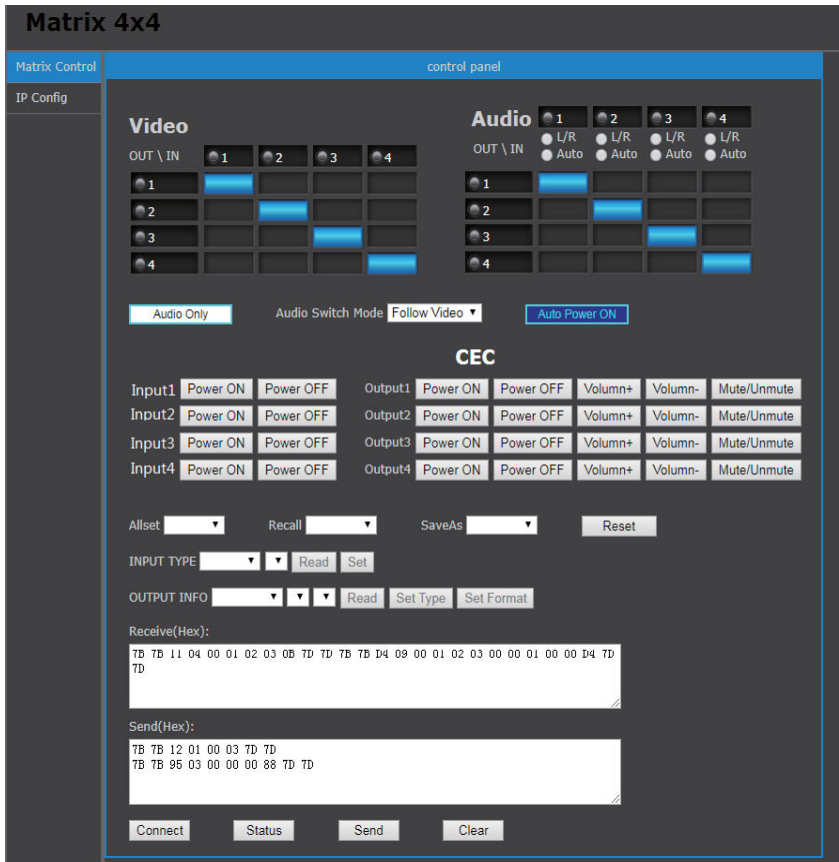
Matrix 4x4

Matrix Control
IP Config

control panel

Video
OUT \ IN 1 2 3 4
1
2
3
4

Audio 1 2 3 4
L/R Auto L/R Auto L/R Auto L/R Auto
OUT \ IN
1
2
3
4

Audio Only
Audio Switch Mode Follow Video
Auto Power ON

CEC

| Input1 | Power ON | Power OFF | Output1 | Power ON | Power OFF | Volumn+ | Volumn- | Mute/Unmute |
|---|---|---|---|---|---|---|---|---|
| Input2 | Power ON | Power OFF | Output2 | Power ON | Power OFF | Volumn+ | Volumn- | Mute/Unmute |
| Input3 | Power ON | Power OFF | Output3 | Power ON | Power OFF | Volumn+ | Volumn- | Mute/Unmute |
| Input4 | Power ON | Power OFF | Output4 | Power ON | Power OFF | Volumn+ | Volumn- | Mute/Unmute |

Allset Recall SaveAs Reset

INPUT TYPE Read Set

OUTPUT INFO Read Set Type Set Format

Receive(Hex):
7B 7B 11 04 00 01 02 03 0B 7D 7D 7B 7B D4 09 00 01 02 03 00 00 01 00 00 D4 7D 7D

Send(Hex):
7B 7B 12 01 00 03 7D 7D
7B 7B 95 03 00 00 00 88 7D 7D

Connect Status Send Clear